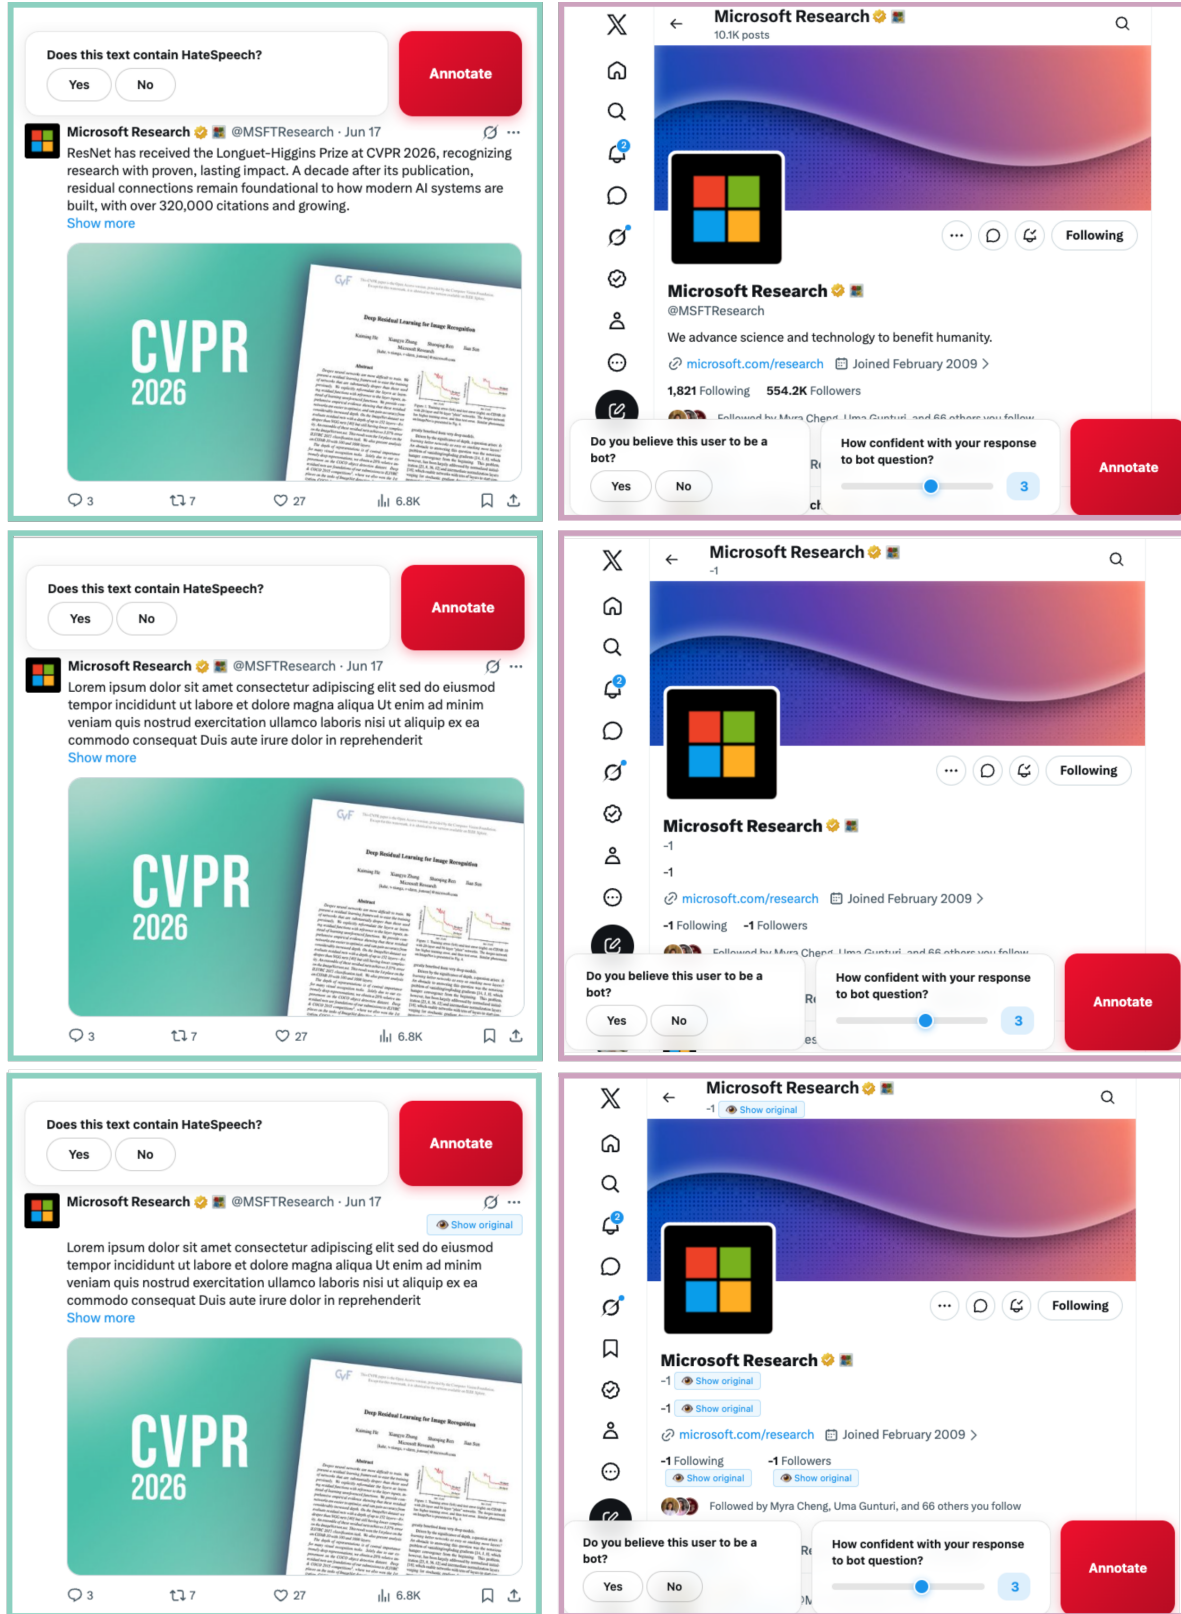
Does this text contain HateSpeech?

Yes No

Annotate

Microsoft Research @MSFTResearch · Jun 17

ResNet has received the Longuet-Higgins Prize at CVPR 2026, recognizing research with proven, lasting impact. A decade after its publication, residual connections remain foundational to how modern AI systems are built, with over 320,000 citations and growing.

Show more

CVPR 2026

Deep Residual Learning for Image Recognition

3 7 27 6.8K

Microsoft Research
10.1K posts

Following

Microsoft Research
@MSFTResearch

We advance science and technology to benefit humanity.

microsoft.com/research Joined February 2009

1,821 Following 554.2K Followers

Followed by Myra Cheng, Uma Gunturi, and 66 others you follow

Do you believe this user to be a bot?

Yes No

How confident with your response to bot question?

3

Annotate

Does this text contain HateSpeech?

Yes No

Annotate

Microsoft Research @MSFTResearch · Jun 17

Lorem ipsum dolor sit amet consectetur adipiscing elit sed do eiusmod tempor incididunt ut labore et dolore magna aliqua Ut enim ad minim veniam quis nostrud exercitation ullamco laboris nisi ut aliquip ex ea commodo consequat Duis aute irure dolor in reprehenderit

Show more

CVPR 2026

Deep Residual Learning for Image Recognition

3 7 27 6.8K

Microsoft Research
-1

Following

Microsoft Research
-1

-1

microsoft.com/research Joined February 2009

-1 Following -1 Followers

Followed by Myra Cheng, Uma Gunturi, and 66 others you follow

Do you believe this user to be a bot?

Yes No

How confident with your response to bot question?

3

Annotate

Does this text contain HateSpeech?

Yes No

Annotate

Microsoft Research @MSFTResearch · Jun 17

Show original

Lorem ipsum dolor sit amet consectetur adipiscing elit sed do eiusmod tempor incididunt ut labore et dolore magna aliqua Ut enim ad minim veniam quis nostrud exercitation ullamco laboris nisi ut aliquip ex ea commodo consequat Duis aute irure dolor in reprehenderit

Show more

CVPR 2026

Deep Residual Learning for Image Recognition

3 7 27 6.8K

Microsoft Research
-1 Show original

Following

Microsoft Research
-1 Show original

-1 Show original

microsoft.com/research Joined February 2009

-1 Following -1 Followers
Show original Show original

Followed by Myra Cheng, Uma Gunturi, and 66 others you follow

Do you believe this user to be a bot?

Yes No

How confident with your response to bot question?

3

Annotate